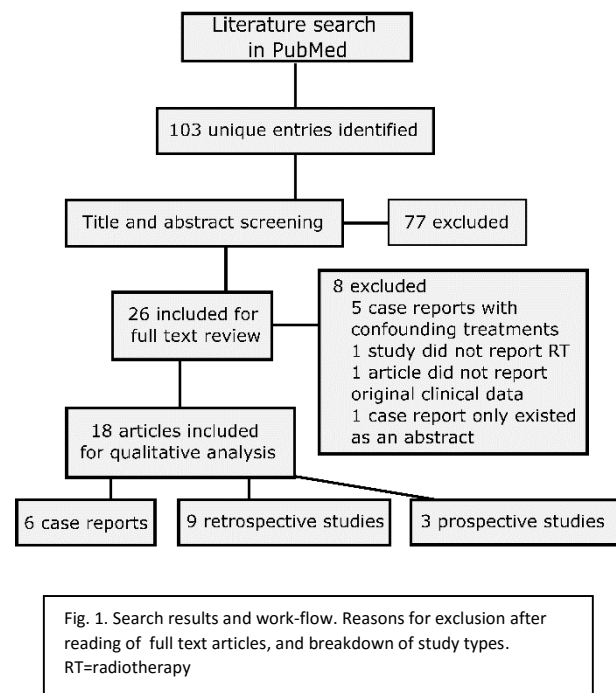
Literature search in PubMed

103 unique entries identified

Title and abstract screening

77 excluded

26 included for full text review

8 excluded
5 case reports with confounding treatments
1 study did not report RT
1 article did not report original clinical data
1 case report only existed as an abstract

18 articles included for qualitative analysis

6 case reports

9 retrospective studies

3 prospective studies

Fig. 1. Search results and work-flow. Reasons for exclusion after reading of full text articles, and breakdown of study types. RT=radiotherapy